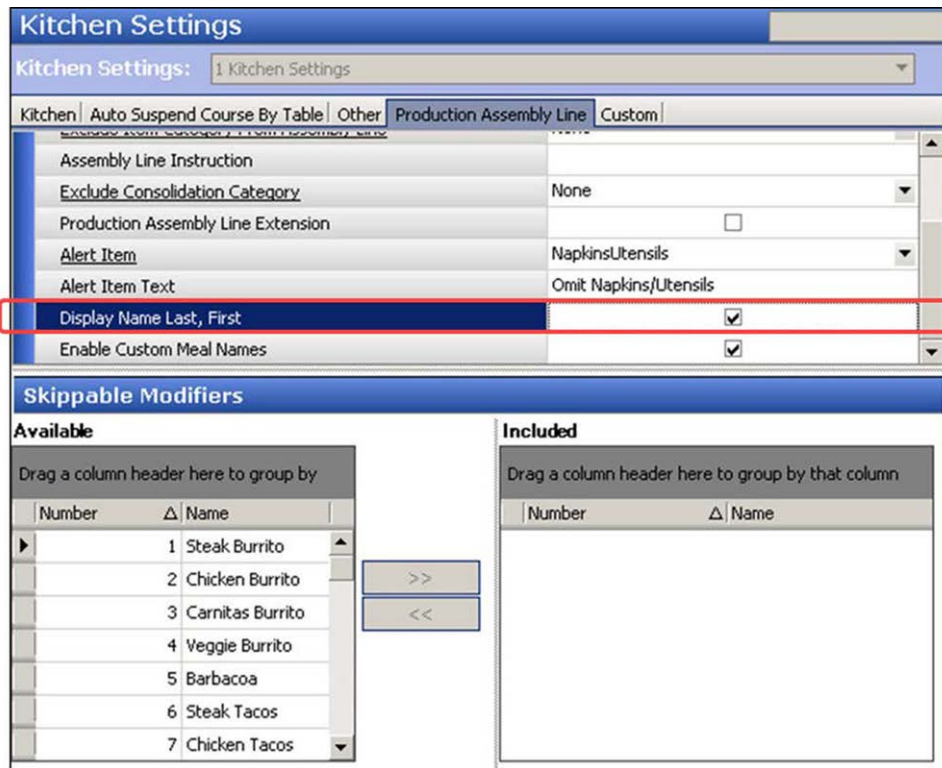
Kitchen Settings

Kitchen Settings: 1 Kitchen Settings

Kitchen | Auto Suspend Course By Table | Other | Production Assembly Line | Custom

| | |
|---|---|
| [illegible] | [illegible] |
| Assembly Line Instruction | |
| Exclude Consolidation Category | None |
| Production Assembly Line Extension | ☐ |
| Alert Item | NapkinsUtensils |
| Alert Item Text | Omit Napkins/Utensils |
| Display Name Last, First | ☑ |
| Enable Custom Meal Names | ☑ |

Skippable Modifiers

Available

Drag a column header here to group by

| Number | Name |
|---|---|
| 1 | Steak Burrito |
| 2 | Chicken Burrito |
| 3 | Carnitas Burrito |
| 4 | Veggie Burrito |
| 5 | Barbacoa |
| 6 | Steak Tacos |
| 7 | Chicken Tacos |

>>

<<

Included

Drag a column header here to group by that column

| Number | Name |
|---|---|